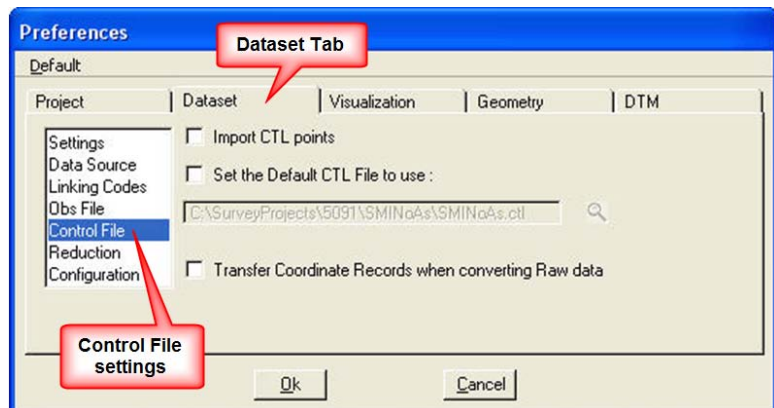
Preferences

Default

Dataset Tab

Project | Dataset | Visualization | Geometry | DTM

Settings
Data Source
Linking Codes
Obs File
Control File
Reduction
Configuration

Import CTL points

Set the Default CTL File to use :

C:\SurveyProjects\5091\SMINoAs\SMINoAs.ctl

Transfer Coordinate Records when converting Raw data

Control File settings

Ok

Cancel